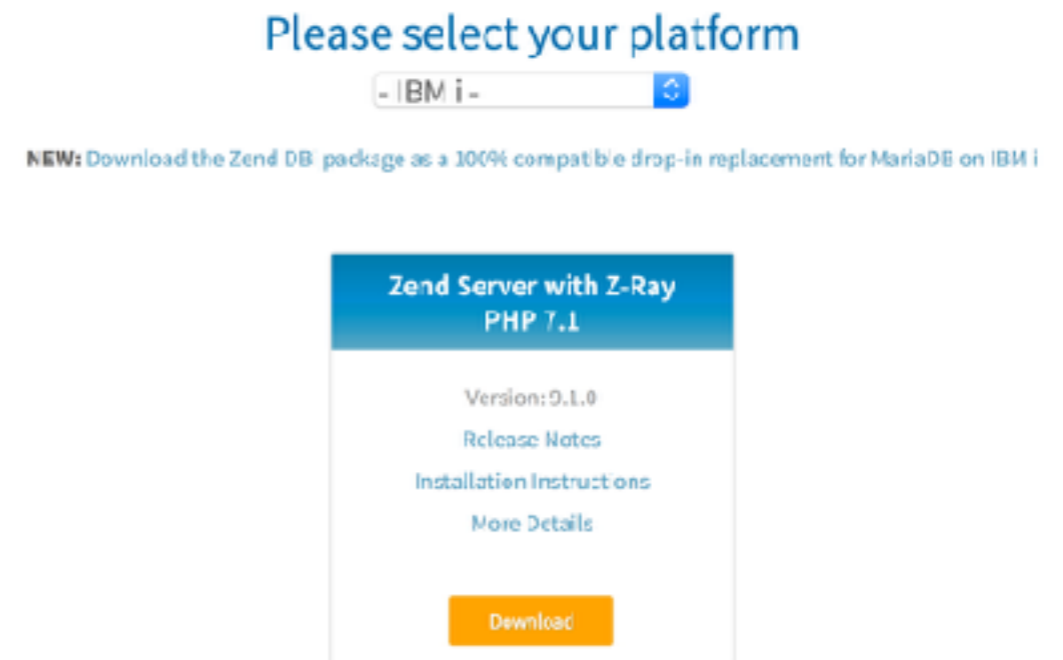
Please select your platform

- IBM i -

NEW: Download the Zend DBi package as a 100% compatible drop-in replacement for MariaDB on IBM i

Zend Server with Z-Ray PHP 7.1

Version: 9.1.0

Release Notes

Installation Instructions

More Details

Download